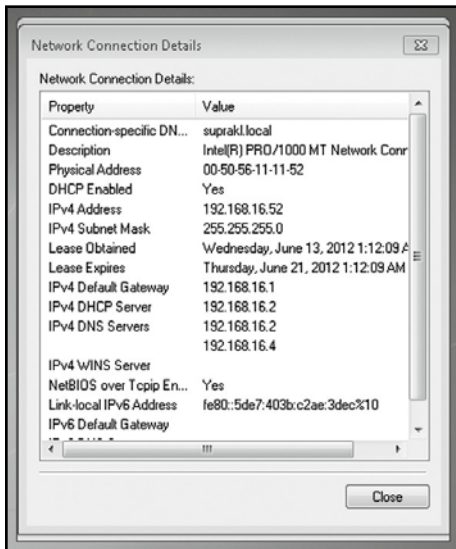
Network Connection Details

Network Connection Details:

| Property | Value |
|---|---|
| Connection-specific DN... | suprakl.local |
| Description | Intel(R) PRO/1000 MT Network Conn |
| Physical Address | 00-50-56-11-11-52 |
| DHCP Enabled | Yes |
| IPv4 Address | 192.168.16.52 |
| IPv4 Subnet Mask | 255.255.255.0 |
| Lease Obtained | Wednesday, June 13, 2012 1:12:09 A |
| Lease Expires | Thursday, June 21, 2012 1:12:09 AM |
| IPv4 Default Gateway | 192.168.16.1 |
| IPv4 DHCP Server | 192.168.16.2 |
| IPv4 DNS Servers | 192.168.16.2 |
| | 192.168.16.4 |
| IPv4 WINS Server | |
| NetBIOS over Tcpip En... | Yes |
| Link-local IPv6 Address | fe80::5de7:403b:c2ae:3dec%10 |
| IPv6 Default Gateway | |
| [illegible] | |

Close